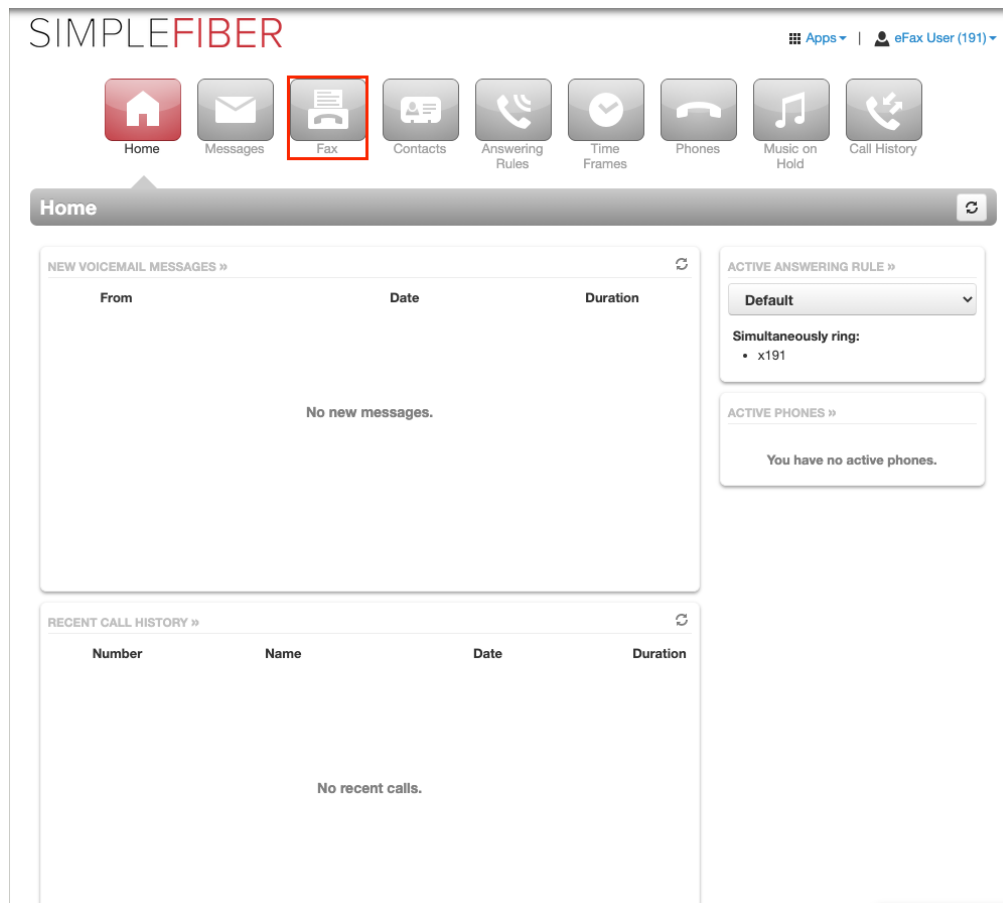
SIMPLEFIBER

Apps | eFax User (191)

Home
Messages
Fax
Contacts
Answering Rules
Time Frames
Phones
Music on Hold
Call History

Home

NEW VOICEMAIL MESSAGES »

| From | Date | Duration |
|---|---|---|

No new messages.

RECENT CALL HISTORY »

| Number | Name | Date | Duration |
|---|---|---|---|

No recent calls.

ACTIVE ANSWERING RULE »

Default

Simultaneously ring:
• x191

ACTIVE PHONES »

You have no active phones.